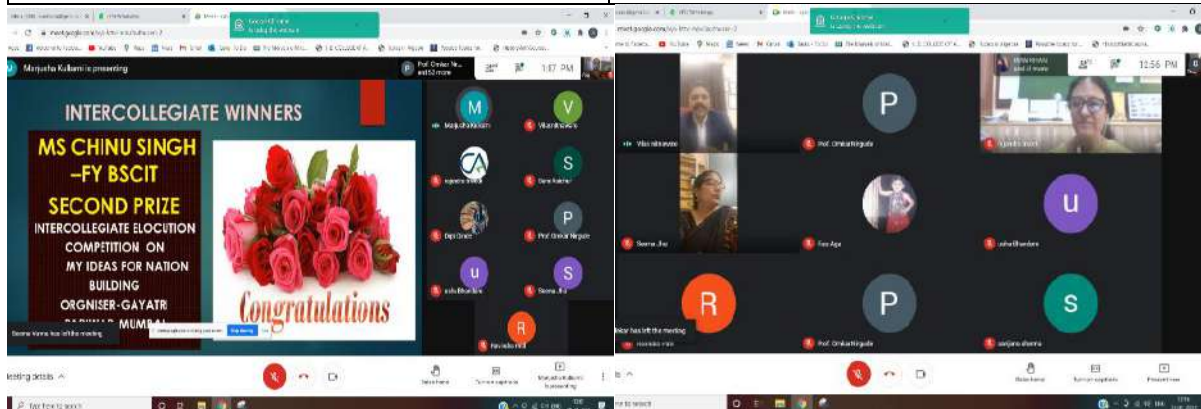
Manjusha Kulkarni is presenting

1:17 PM

INTERCOLLEGIATE WINNERS

MS CHINU SINGH –FY BSCIT

SECOND PRIZE

INTERCOLLEGIATE ELOCUTION COMPETITION ON MY IDEAS FOR NATION BUILDING

ORGNISER-GAYATR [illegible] MUMBAI

Congratulations

Manjusha Kulkarni

Vikas Nikhade

Prof. Omkar Nirgude

Seema Jha

Seema Verma has left the meeting

Stop sharing

Meeting details

Raise hand

Turn on captions

Present now

Type here to search

12:56 PM

Vikas nikhade

Prof. Omkar Nirgude

Seema Jha

usha Bhandare

sanjana sharma

has left the meeting

Prof. Omkar Nirgude

Raise hand

Turn on captions

Present now